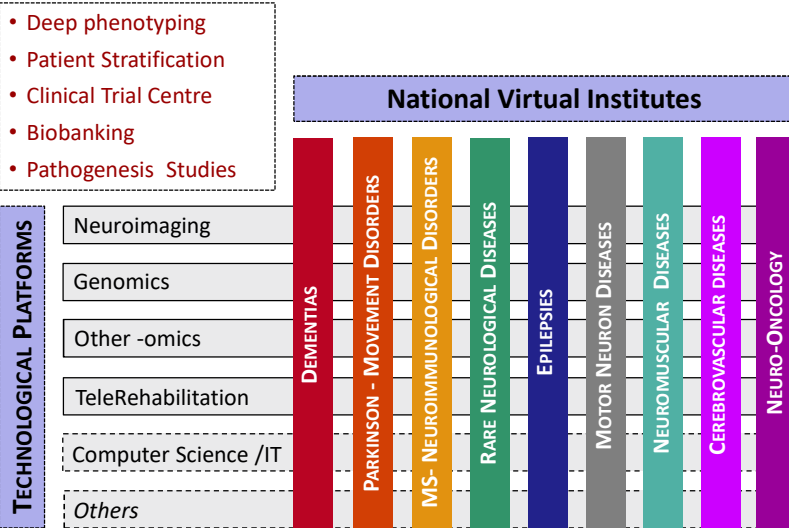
• Deep phenotyping
• Patient Stratification
• Clinical Trial Centre
• Biobanking
• Pathogenesis Studies

National Virtual Institutes

Technological Platforms

Neuroimaging
Genomics
Other -omics
TeleRehabilitation
Computer Science /IT
Others

Dementias
Parkinson - Movement Disorders
MS- Neuroimmunological Disorders
Rare Neurological Diseases
Epilepsies
Motor Neuron Diseases
Neuromuscular Diseases
Cerebrovascular diseases
Neuro-Oncology